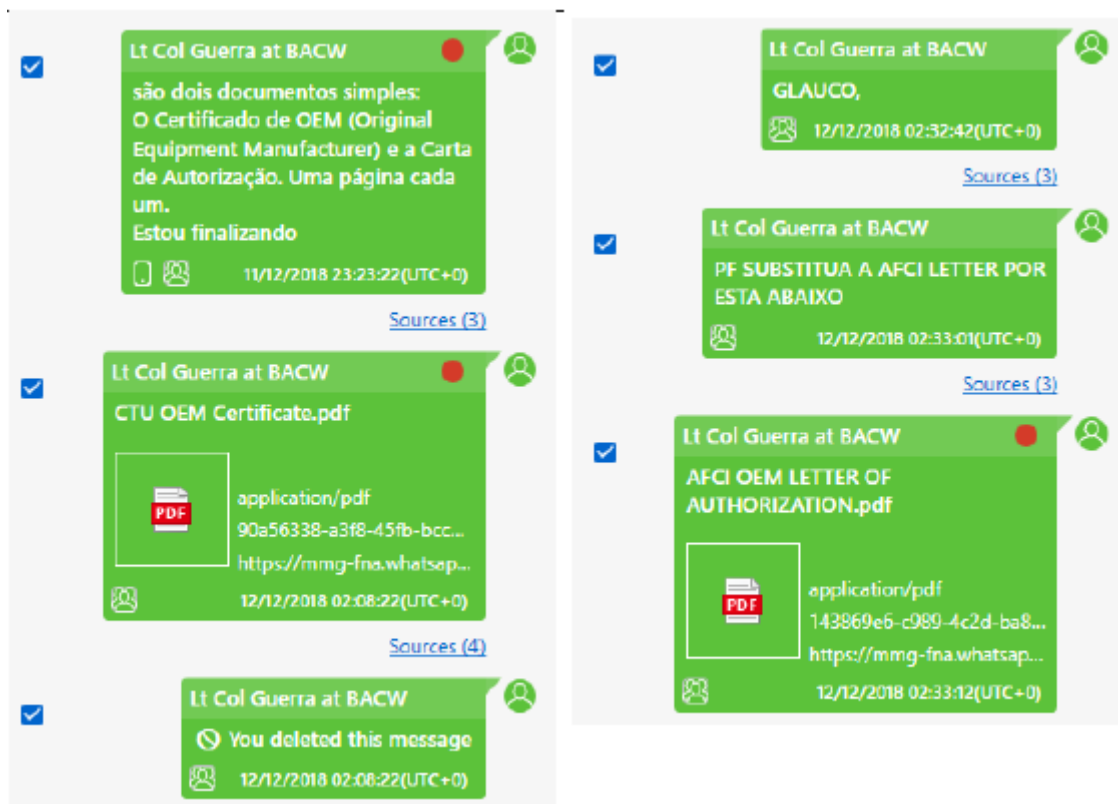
Lt Col Guerra at BACW

são dois documentos simples:
O Certificado de OEM (Original Equipment Manufacturer) e a Carta de Autorização. Uma página cada um.
Estou finalizando

11/12/2018 23:23:22(UTC+0)

Sources (3)

Lt Col Guerra at BACW

CTU OEM Certificate.pdf

PDF

application/pdf
90a56338-a3f8-45fb-bcc...
https://mmg-fna.whatsap...

12/12/2018 02:08:22(UTC+0)

Sources (4)

Lt Col Guerra at BACW

You deleted this message

12/12/2018 02:08:22(UTC+0)

Lt Col Guerra at BACW

GLAUCO,

12/12/2018 02:32:42(UTC+0)

Sources (3)

Lt Col Guerra at BACW

PF SUBSTITUA A AFCI LETTER POR ESTA ABAIXO

12/12/2018 02:33:01(UTC+0)

Sources (3)

Lt Col Guerra at BACW

AFCI OEM LETTER OF AUTHORIZATION.pdf

PDF

application/pdf
143869e6-c989-4c2d-ba8...
https://mmg-fna.whatsap...

12/12/2018 02:33:12(UTC+0)